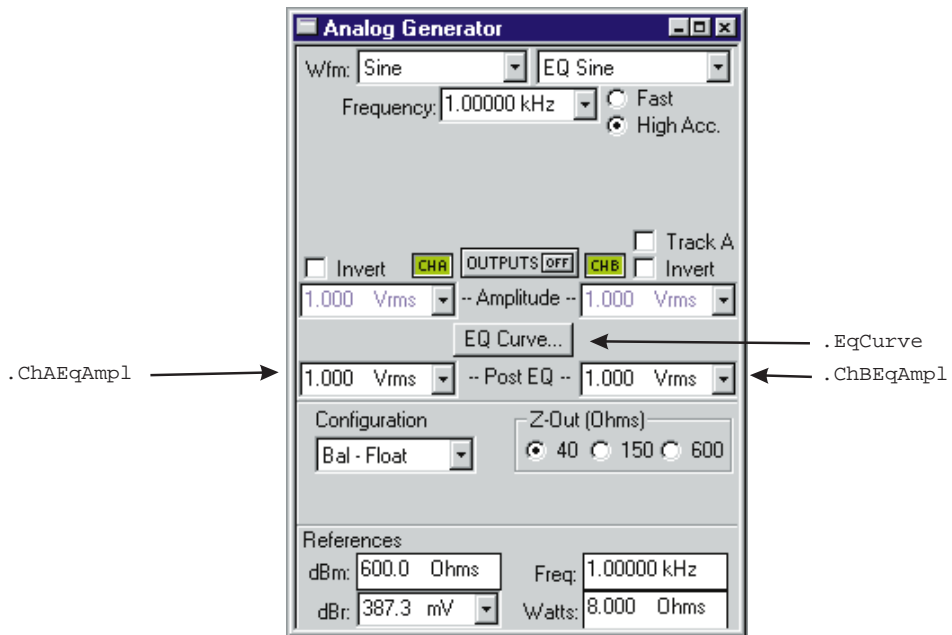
Analog Generator

Wfm: Sine
EQ Sine
Frequency: 1.00000 kHz
Fast
High Acc.

Track A
Invert
CHA
OUTPUTS OFF
CHB
Invert
1.000 Vrms
-- Amplitude --
1.000 Vrms
EQ Curve...
.EqCurve
.ChAEqAmpl
1.000 Vrms
-- Post EQ --
1.000 Vrms
.ChBEqAmpl

Configuration
Bal - Float
Z-Out (Ohms)
40
150
600

References
dBm: 600.0 Ohms
Freq: 1.00000 kHz
dBr: 387.3 mV
Watts: 8.000 Ohms